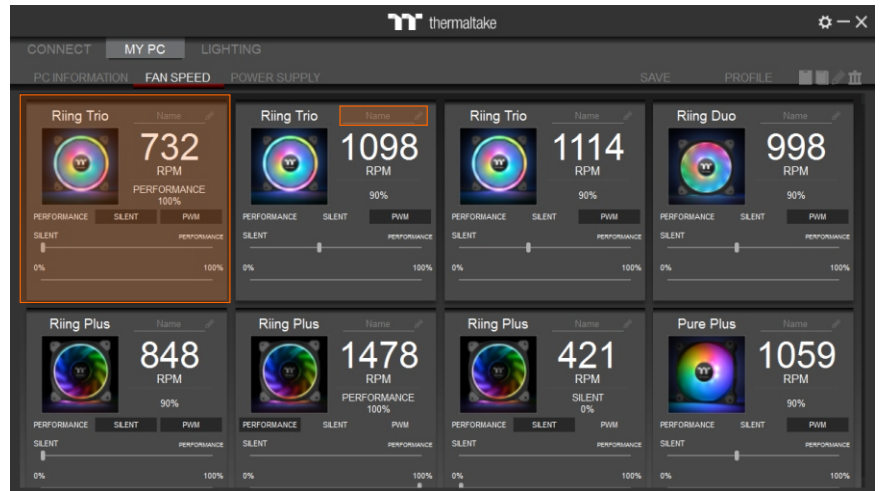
thermaltake

CONNECT MY PC LIGHTING

PC INFORMATION FAN SPEED POWER SUPPLY SAVE PROFILE

Riing Trio Name
732
RPM
PERFORMANCE
100%
PERFORMANCE SILENT PWM
SILENT PERFORMANCE
0% 100%

Riing Trio Name
1098
RPM
90%
PERFORMANCE SILENT PWM
SILENT PERFORMANCE
0% 100%

Riing Trio Name
1114
RPM
90%
PERFORMANCE SILENT PWM
SILENT PERFORMANCE
0% 100%

Riing Duo Name
998
RPM
90%
PERFORMANCE SILENT PWM
SILENT PERFORMANCE
0% 100%

Riing Plus Name
848
RPM
90%
PERFORMANCE SILENT PWM
SILENT PERFORMANCE
0% 100%

Riing Plus Name
1478
RPM
PERFORMANCE
100%
PERFORMANCE SILENT PWM
SILENT PERFORMANCE
0% 100%

Riing Plus Name
421
RPM
SILENT
0%
PERFORMANCE SILENT PWM
SILENT PERFORMANCE
0% 100%

Pure Plus Name
1059
RPM
90%
PERFORMANCE SILENT PWM
SILENT PERFORMANCE
0% 100%